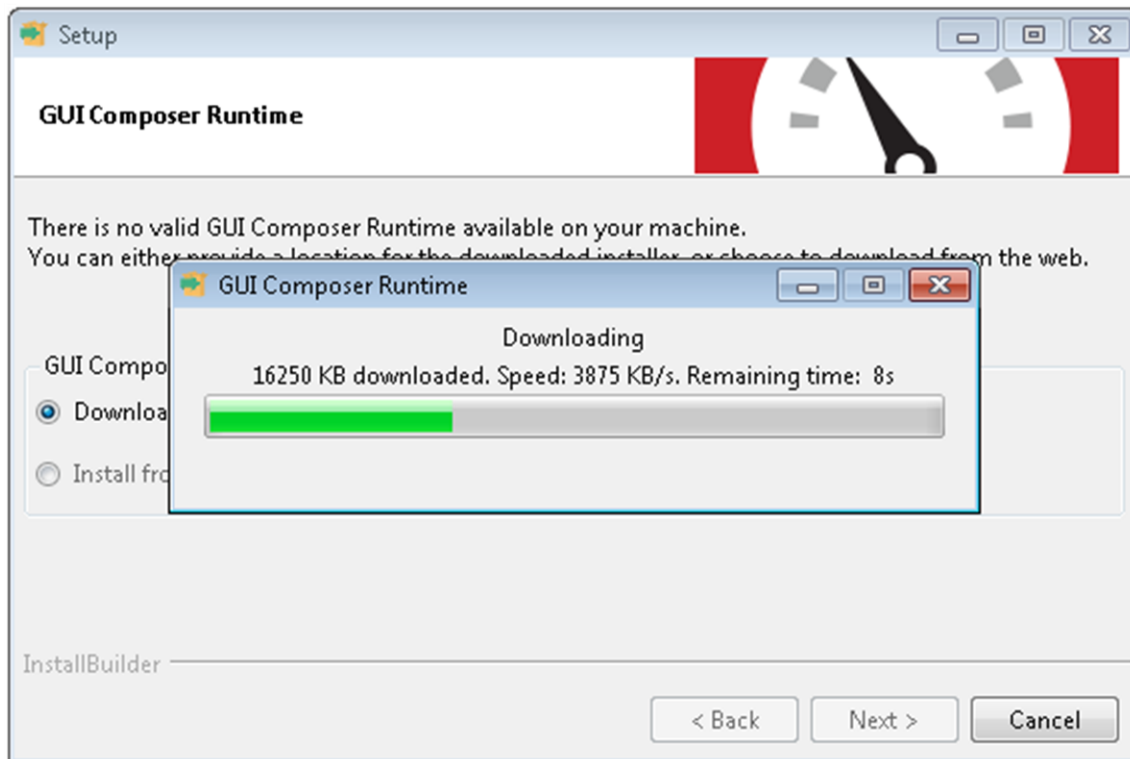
Setup

GUI Composer Runtime

There is no valid GUI Composer Runtime available on your machine.
You can either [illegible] the web.

GUI Composer Runtime

Downloading
16250 KB downloaded. Speed: 3875 KB/s. Remaining time: 8s

GUI Compo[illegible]
Downloa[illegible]
Install fro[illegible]

InstallBuilder

< Back
Next >
Cancel